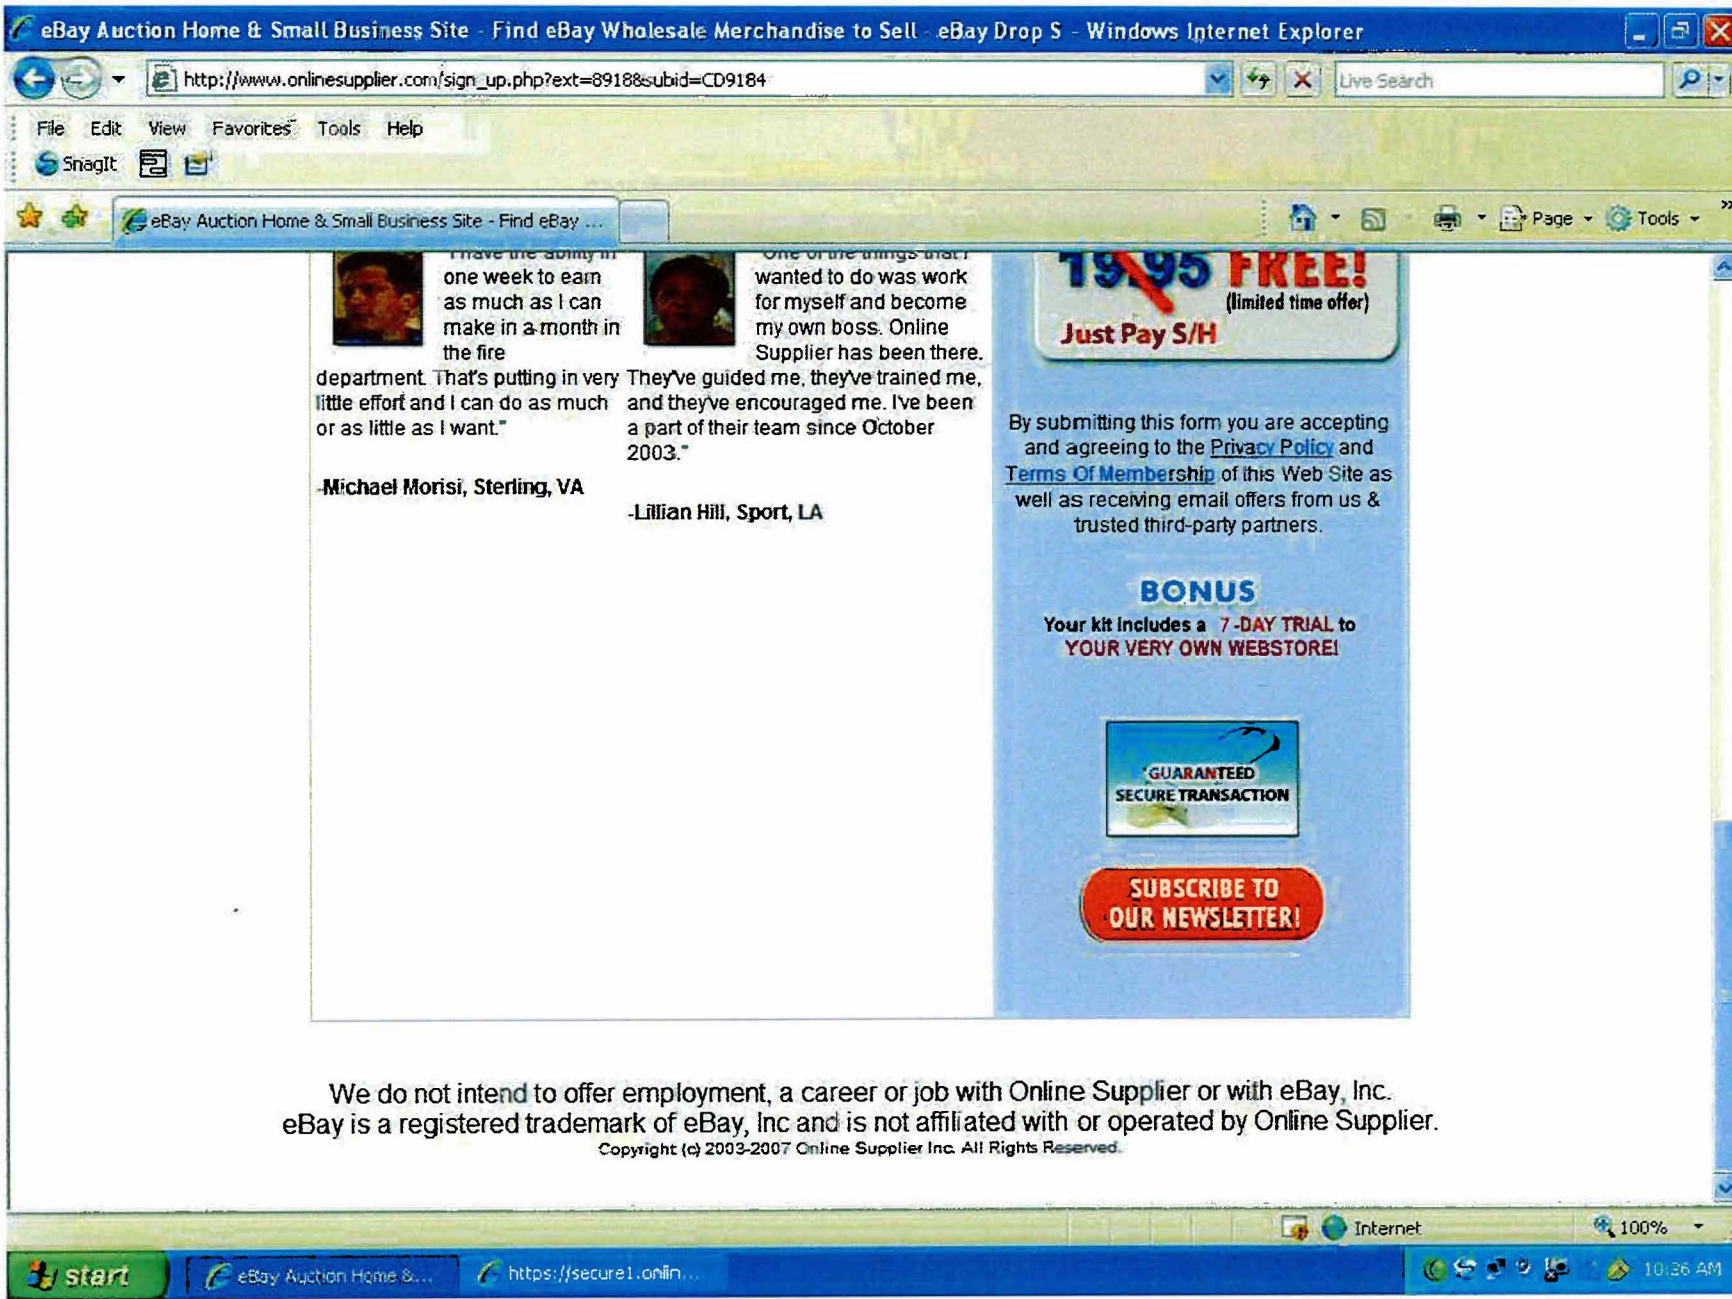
eBay Auction Home & Small Business Site - Find eBay Wholesale Merchandise to Sell - eBay Drop S - Windows Internet Explorer

http://www.onlinesupplier.com/sign_up.php?ext=8918&subid=CD9184

Live Search

File Edit View Favorites Tools Help

SnagIt

eBay Auction Home & Small Business Site - Find eBay ...

Page Tools

"I have the ability in one week to earn as much as I can make in a month in the fire department. That's putting in very little effort and I can do as much or as little as I want."

-Michael Morisi, Sterling, VA

"One of the things that I wanted to do was work for myself and become my own boss. Online Supplier has been there. They've guided me, they've trained me, and they've encouraged me. I've been a part of their team since October 2003."

-Lillian Hill, Sport, LA

19.95 FREE! (limited time offer)

Just Pay S/H

By submitting this form you are accepting and agreeing to the Privacy Policy and Terms Of Membership of this Web Site as well as receiving email offers from us & trusted third-party partners.

BONUS

Your kit includes a 7-DAY TRIAL to YOUR VERY OWN WEBSTORE!

GUARANTEED SECURE TRANSACTION

SUBSCRIBE TO OUR NEWSLETTER!

We do not intend to offer employment, a career or job with Online Supplier or with eBay, Inc.
eBay is a registered trademark of eBay, Inc and is not affiliated with or operated by Online Supplier.
Copyright (c) 2003-2007 Online Supplier Inc. All Rights Reserved.

Internet

100%

start

eBay Auction Home &...

https://secure1.onlin...

10:26 AM